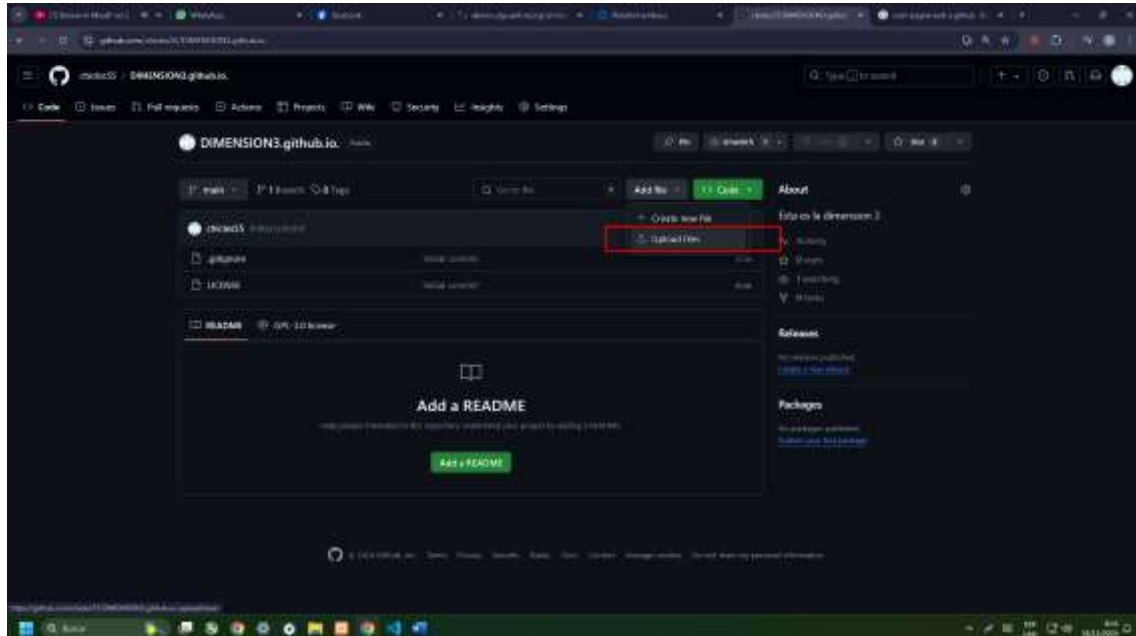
WhatsApp

chicko55 / DIMENSION3.github.io

Code Issues Pull requests Actions Projects Wiki Security Insights Settings

DIMENSION3.github.io

main 1 Branch 0 Tags

Go to file

Add file

Code

Create new file

Upload files

chicko55

.gitignore

Initial commit

LICENSE

Initial commit

README GPL-3.0 license

Add a README

Add a README

About

Esto es la dimension 3

Releases

Packages

Buscar